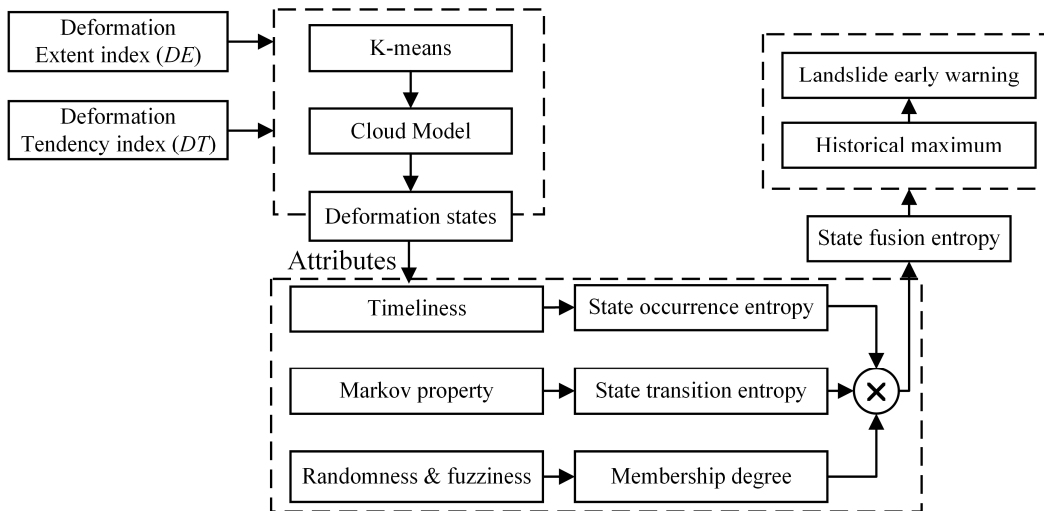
Deformation Extent index (*DE*)

Deformation Tendency index (*DT*)

K-means

Cloud Model

Deformation states

Landslide early warning

Historical maximum

State fusion entropy

Attributes

Timeliness

State occurrence entropy

Markov property

State transition entropy

×

Randomness & fuzziness

Membership degree